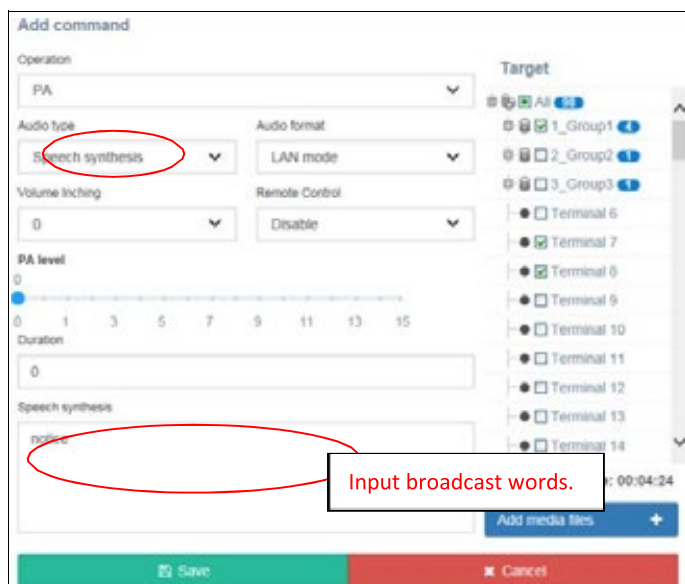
Add command

Operation
PA

Audio type
Speech synthesis

Audio format
LAN mode

Volume Inching
0

Remote Control
Disable

PA level
0
0 1 3 5 7 9 11 13 15

Duration
0

Speech synthesis
notice

Input broadcast words.

Target
All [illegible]
1_Group1 4
2_Group2 1
3_Group3 1
Terminal 6
Terminal 7
Terminal 8
Terminal 9
Terminal 10
Terminal 11
Terminal 12
Terminal 13
Terminal 14

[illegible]e: 00:04:24

Add media files +

Save

Cancel